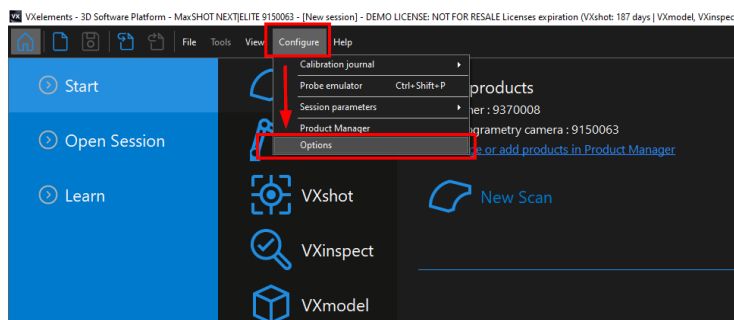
VXelements - 3D Software Platform - MaxSHOT NEXT|ELITE 9150063 - [New session] - DEMO LICENSE: NOT FOR RESALE Licenses expiration (VXshot: 187 days | VXmodel, VXinspec

File Tools View Configure Help

Calibration journal
Probe emulator Ctrl+Shift+P
Session parameters
Product Manager
Options

Start
Open Session
Learn

products
ner : 9370008
ogrammetry camera : 9150063
e or add products in Product Manager

VXshot
VXinspect
VXmodel

New Scan